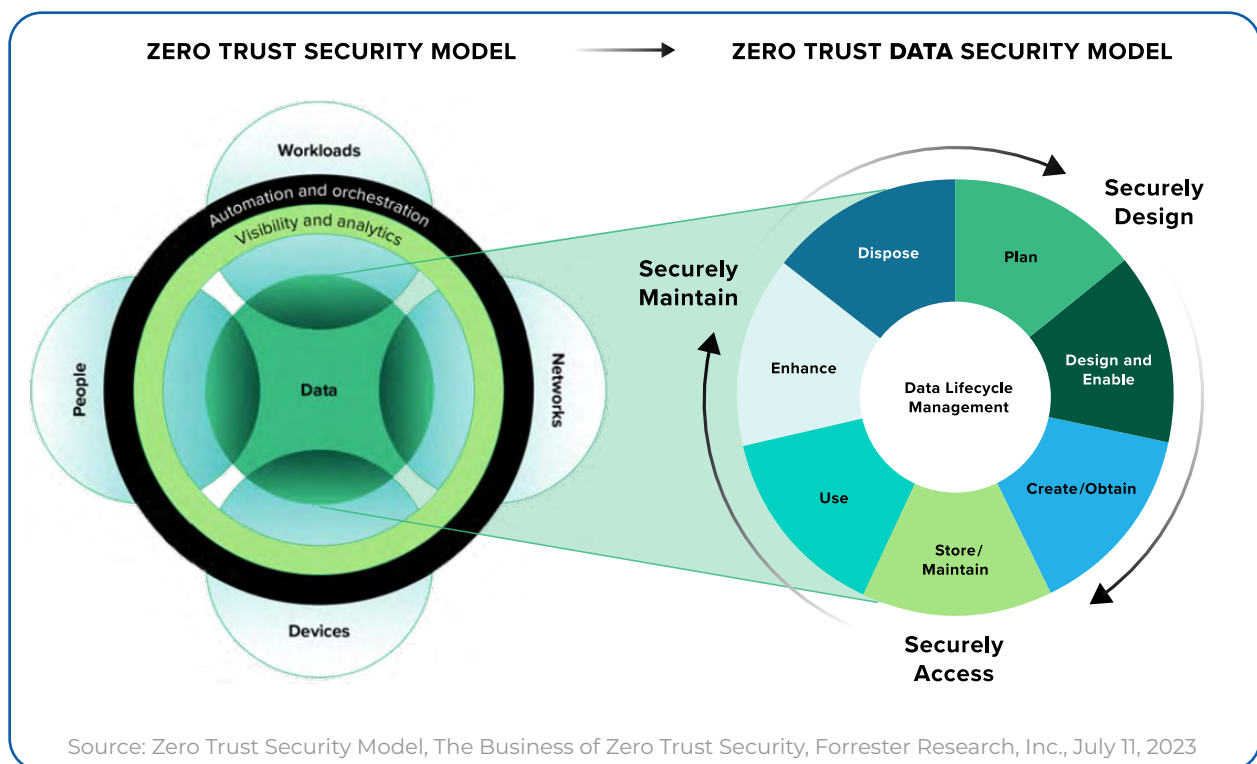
ZERO TRUST SECURITY MODEL

ZERO TRUST DATA SECURITY MODEL

Workloads

Automation and orchestration

Visibility and analytics

People

Data

Networks

Devices

Securely Design

Securely Maintain

Securely Access

Dispose

Plan

Design and Enable

Create/Obtain

Store/ Maintain

Use

Enhance

Data Lifecycle Management

Source: Zero Trust Security Model, The Business of Zero Trust Security, Forrester Research, Inc., July 11, 2023